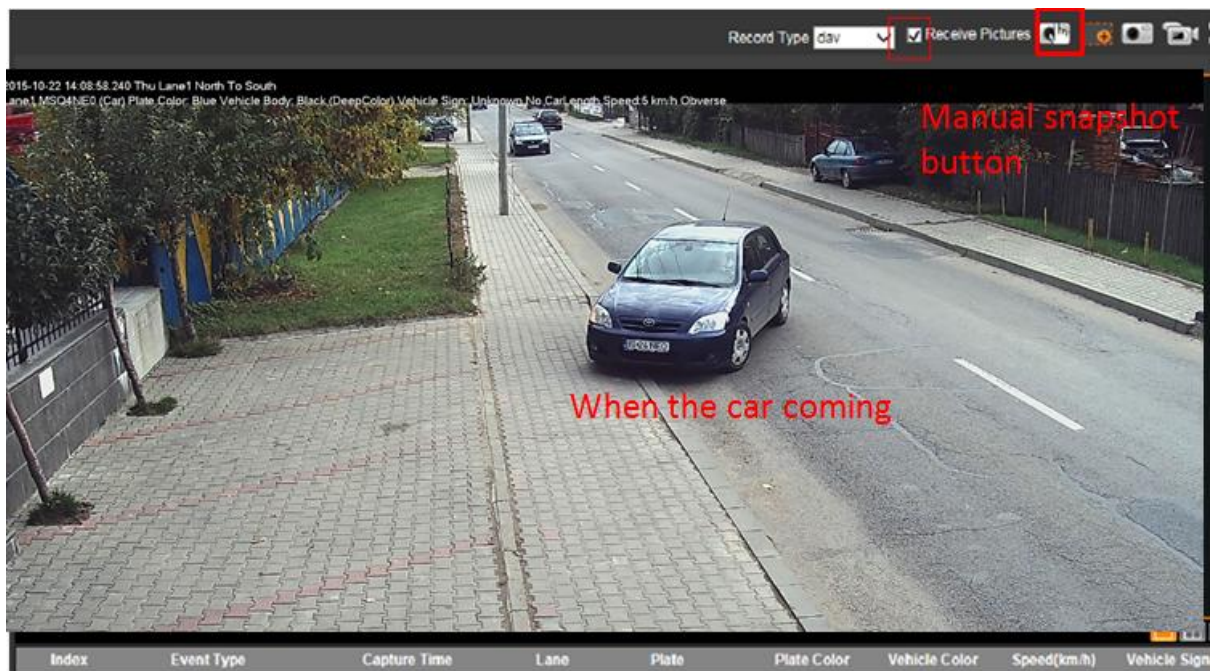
Record Type dav

Receive Pictures

2015-10-22 14:08:58.240 Thu Lane1 North To South
Lane1 MSQ4NE0 (Car) Plate Color: Blue Vehicle Body: Black (DeepColor) Vehicle Sign: Unknown No CarLength Speed:5 km/h Obverse

Manual snapshot button

When the car coming

| Index | Event Type | Capture Time | Lane | Plate | Plate Color | Vehicle Color | Speed(km/h) | Vehicle Sign |
|---|---|---|---|---|---|---|---|---|